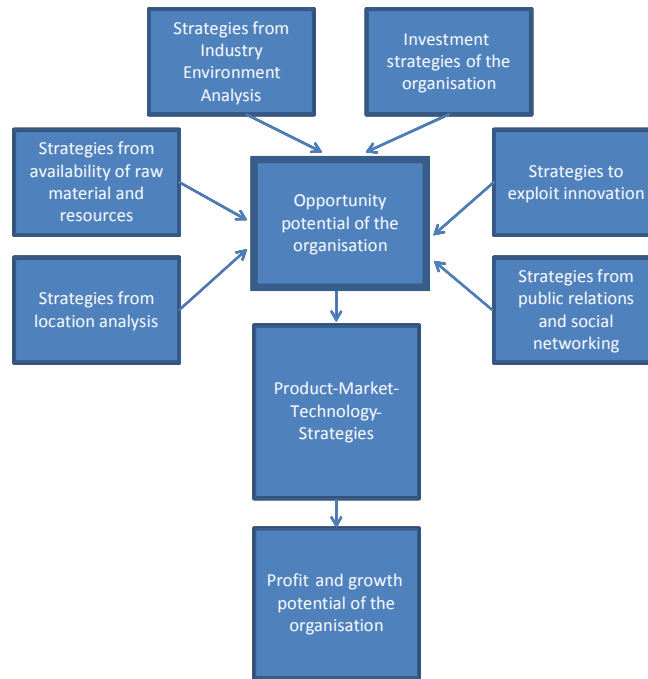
Strategies from Industry Environment Analysis

Investment strategies of the organisation

Strategies from availability of raw material and resources

Opportunity potential of the organisation

Strategies to exploit innovation

Strategies from location analysis

Strategies from public relations and social networking

Product-Market-Technology-Strategies

Profit and growth potential of the organisation